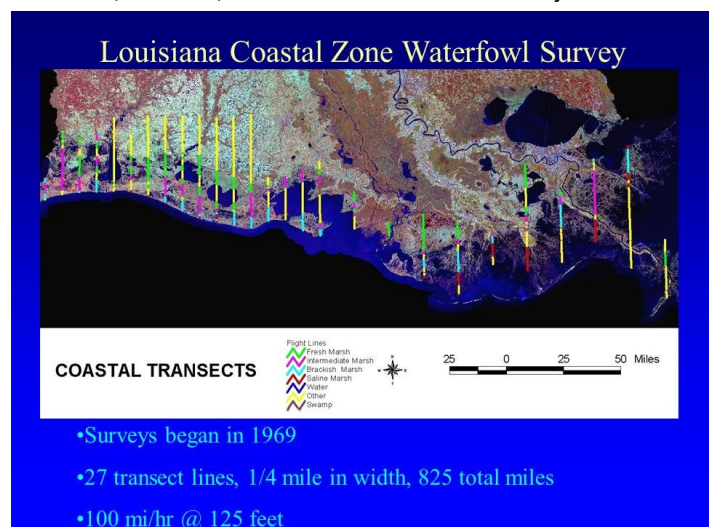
Louisiana Coastal Zone Waterfowl Survey

COASTAL TRANSECTS

Flight Lines
Fresh Marsh
Intermediate Marsh
Brackish Marsh
Saline Marsh
Water
Other
Swamp

25 0 25 50 Miles

•Surveys began in 1969

•27 transect lines, 1/4 mile in width, 825 total miles

•100 mi/hr @ 125 feet